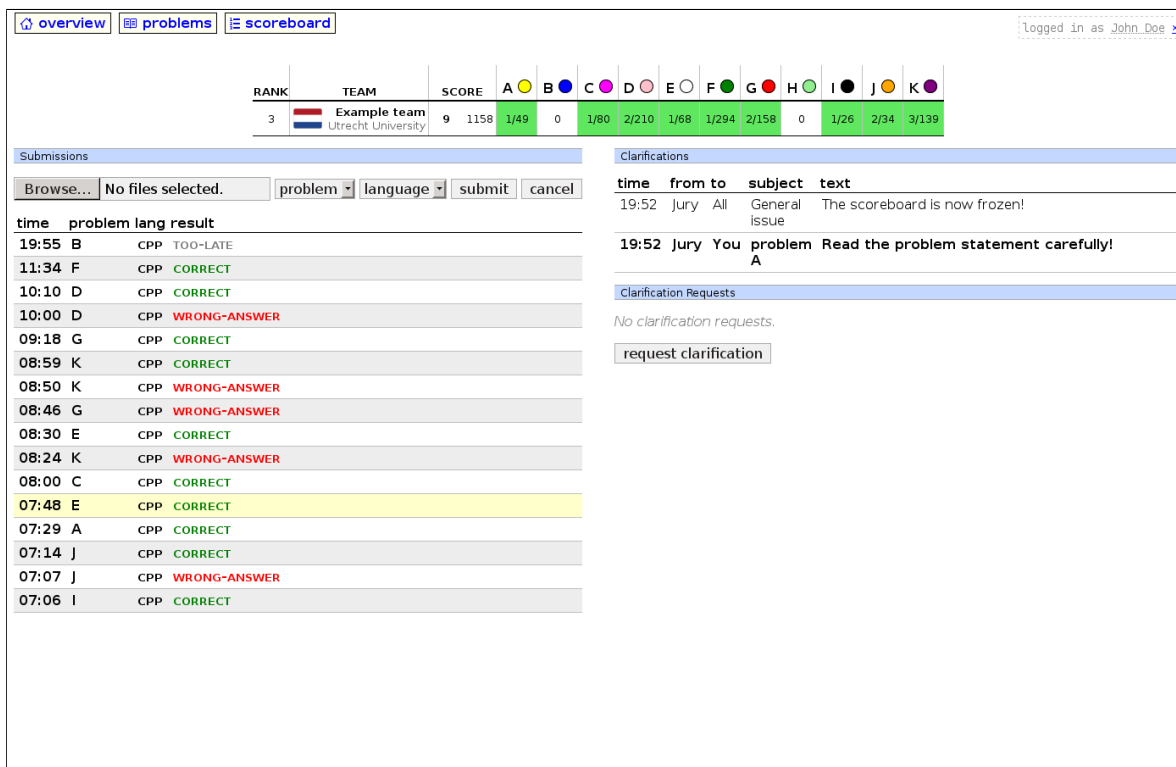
overview problems scoreboard

logged in as John Doe

| RANK | TEAM | SCORE | | A | B | C | D | E | F | G | H | I | J | K |
|---|---|---|---|---|---|---|---|---|---|---|---|---|---|---|
| 3 | Example team Utrecht University | 9 | 1158 | 1/49 | 0 | 1/80 | 2/210 | 1/68 | 1/294 | 2/158 | 0 | 1/26 | 2/34 | 3/139 |

Submissions

Browse... No files selected. problem language submit cancel

| time | problem | lang | result |
|---|---|---|---|
| 19:55 | B | CPP | TOO-LATE |
| 11:34 | F | CPP | CORRECT |
| 10:10 | D | CPP | CORRECT |
| 10:00 | D | CPP | WRONG-ANSWER |
| 09:18 | G | CPP | CORRECT |
| 08:59 | K | CPP | CORRECT |
| 08:50 | K | CPP | WRONG-ANSWER |
| 08:46 | G | CPP | WRONG-ANSWER |
| 08:30 | E | CPP | CORRECT |
| 08:24 | K | CPP | WRONG-ANSWER |
| 08:00 | C | CPP | CORRECT |
| 07:48 | E | CPP | CORRECT |
| 07:29 | A | CPP | CORRECT |
| 07:14 | J | CPP | CORRECT |
| 07:07 | J | CPP | WRONG-ANSWER |
| 07:06 | I | CPP | CORRECT |

Clarifications

| time | from | to | subject | text |
|---|---|---|---|---|
| 19:52 | Jury | All | General issue | The scoreboard is now frozen! |
| 19:52 | Jury | You | problem A | Read the problem statement carefully! |

Clarification Requests

No clarification requests.

request clarification